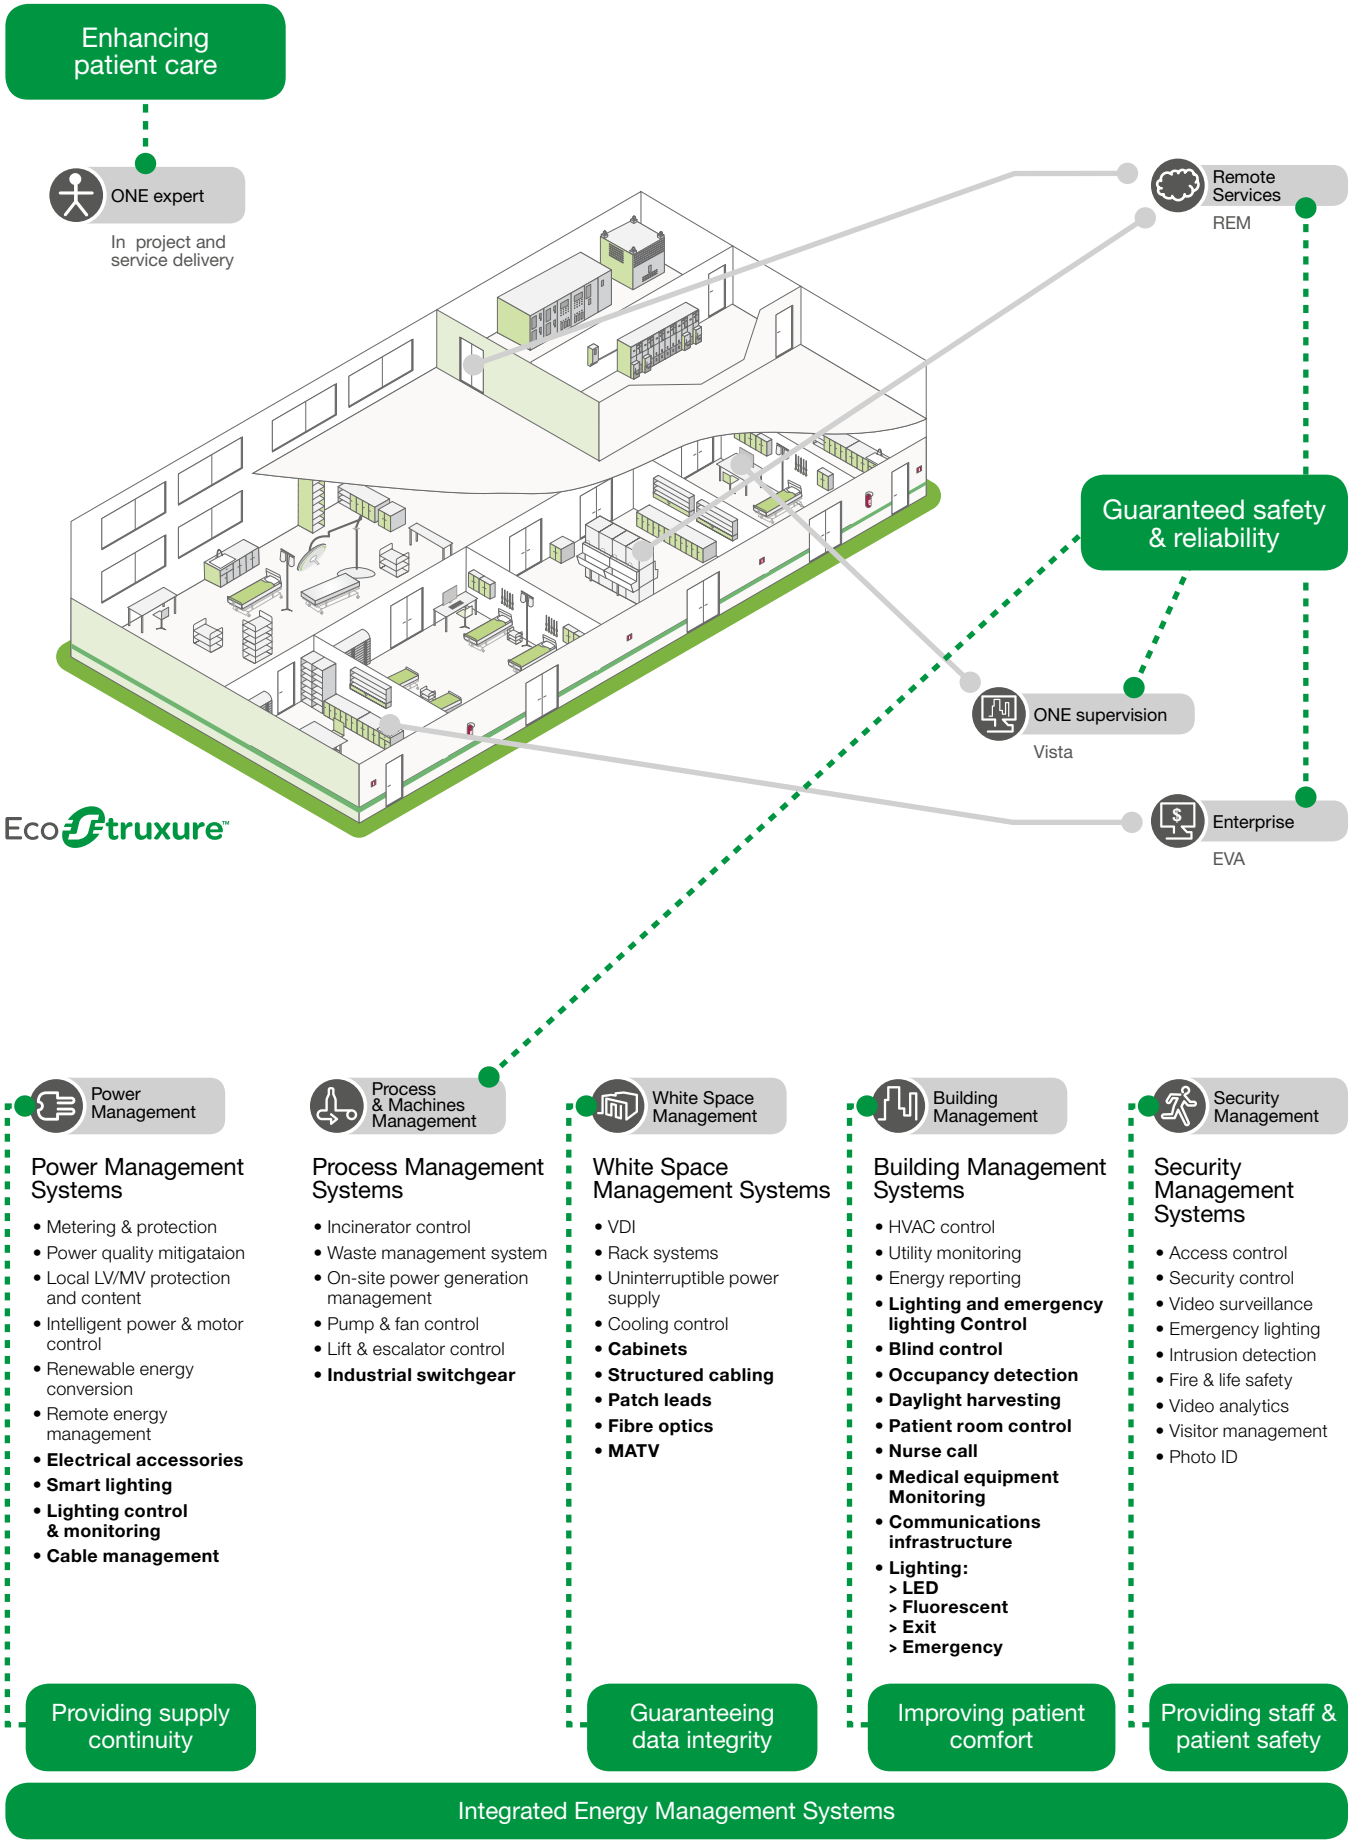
Enhancing patient care

ONE expert

In project and service delivery

Remote Services

REM

Guaranteed safety & reliability

ONE supervision

Vista

Enterprise

EVA

EcoStruxure™

Power Management

Power Management Systems

• Metering & protection
• Power quality mitigataion
• Local LV/MV protection and content
• Intelligent power & motor control
• Renewable energy conversion
• Remote energy management
• **Electrical accessories**
• **Smart lighting**
• **Lighting control & monitoring**
• **Cable management**

Process & Machines Management

Process Management Systems

• Incinerator control
• Waste management system
• On-site power generation management
• Pump & fan control
• Lift & escalator control
• **Industrial switchgear**

White Space Management

White Space Management Systems

• VDI
• Rack systems
• Uninterruptible power supply
• Cooling control
• **Cabinets**
• **Structured cabling**
• **Patch leads**
• **Fibre optics**
• **MATV**

Building Management

Building Management Systems

• HVAC control
• Utility monitoring
• Energy reporting
• **Lighting and emergency lighting Control**
• **Blind control**
• **Occupancy detection**
• **Daylight harvesting**
• **Patient room control**
• **Nurse call**
• **Medical equipment Monitoring**
• **Communications infrastructure**
• **Lighting:**
**> LED**
**> Fluorescent**
**> Exit**
**> Emergency**

Security Management

Security Management Systems

• Access control
• Security control
• Video surveillance
• Emergency lighting
• Intrusion detection
• Fire & life safety
• Video analytics
• Visitor management
• Photo ID

Providing supply continuity

Guaranteeing data integrity

Improving patient comfort

Providing staff & patient safety

Integrated Energy Management Systems